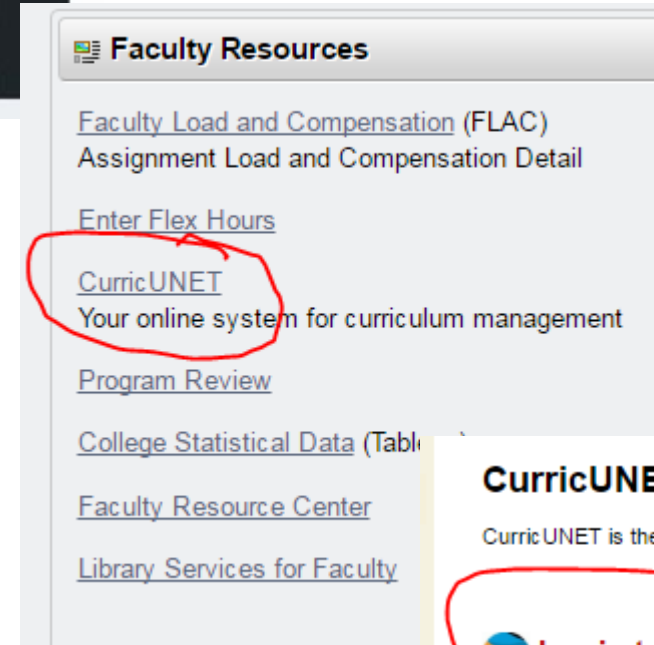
Faculty Resources

Faculty Load and Compensation (FLAC)
Assignment Load and Compensation Detail

Enter Flex Hours

CurricUNET
Your online system for curriculum management

Program Review

College Statistical Data (Tabl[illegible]

Faculty Resource Center

Library Services for Faculty

CurricUNE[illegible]

CurricUNET is the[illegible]

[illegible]